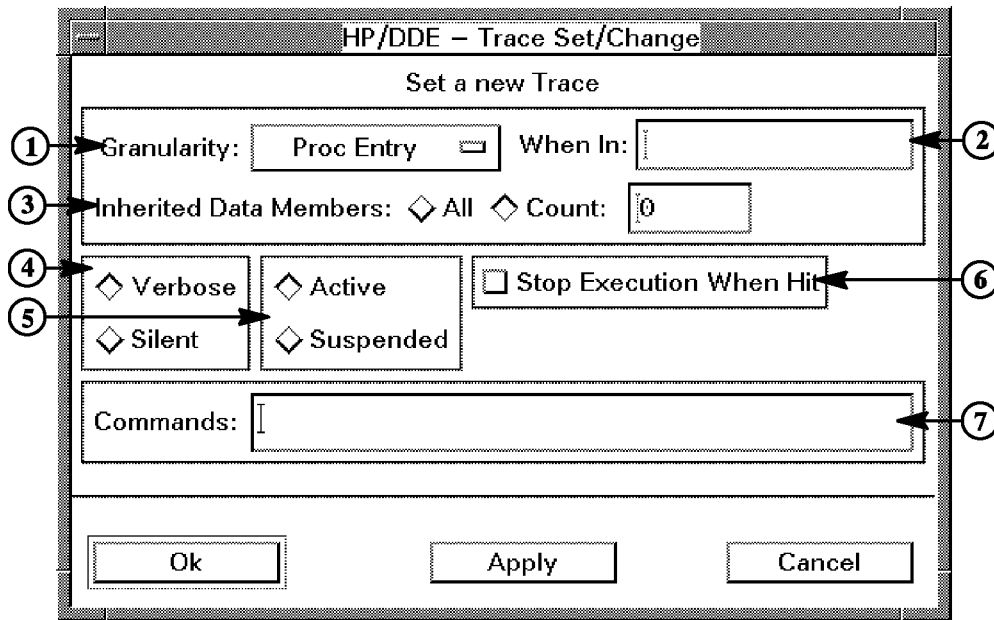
HP/DDE – Trace Set/Change

Set a new Trace

1 Granularity: Proc Entry When In: 2

3 Inherited Data Members: ◇ All ◇ Count: 0

4 ◇ Verbose ◇ Active ☐ Stop Execution When Hit 6

5 ◇ Silent ◇ Suspended

Commands: 7

Ok Apply Cancel